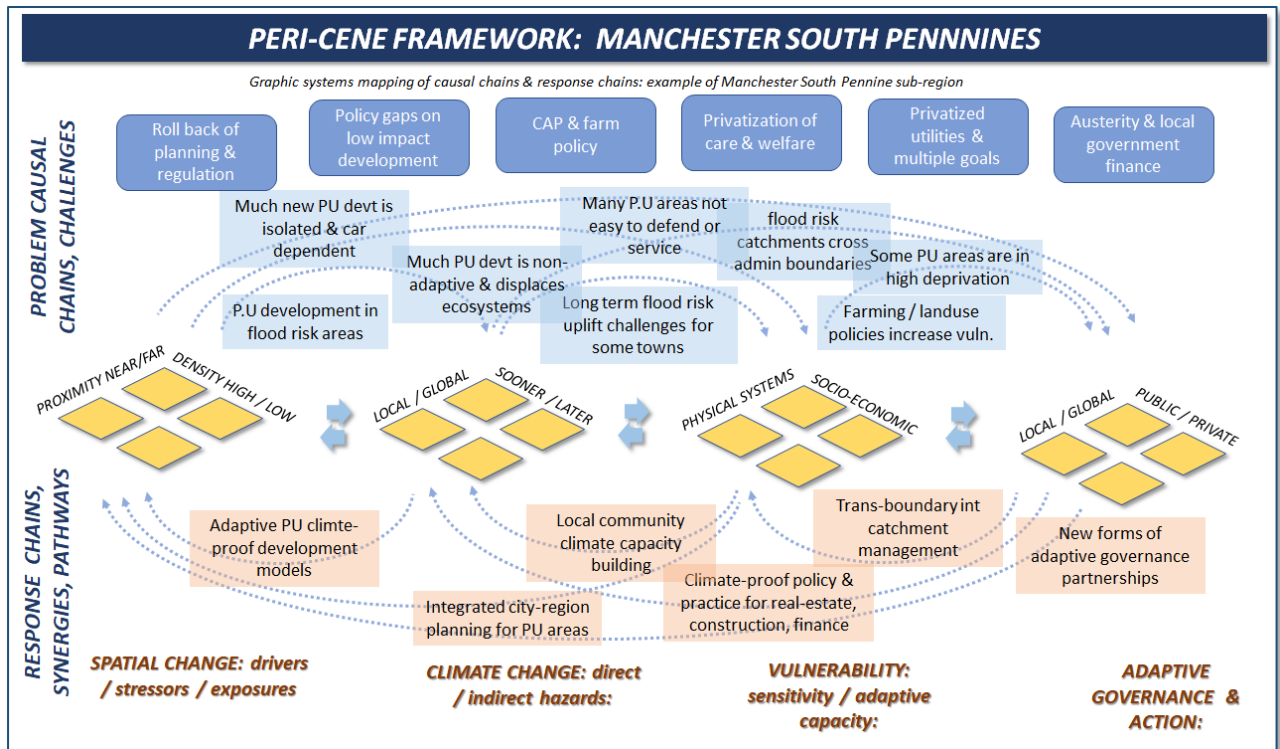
PERI-CENE FRAMEWORK: MANCHESTER SOUTH PENNNINES

Graphic systems mapping of causal chains & response chains: example of Manchester South Pennine sub-region

PROBLEM CAUSAL CHAINS, CHALLENGES

Roll back of planning & regulation

Policy gaps on low impact development

CAP & farm policy

Privatization of care & welfare

Privatized utilities & multiple goals

Austerity & local government finance

Much new PU devt is isolated & car dependent

Many P.U areas not easy to defend or service

flood risk catchments cross admin boundaries

Much PU devt is non-adaptive & displaces ecosystems

Some PU areas are in high deprivation

P.U development in flood risk areas

Long term flood risk uplift challenges for some towns

Farming / landuse policies increase vuln.

PROXIMITY NEAR/FAR

DENSITY HIGH / LOW

LOCAL / GLOBAL

SOONER / LATER

PHYSICAL SYSTEMS

SOCIO-ECONOMIC

LOCAL / GLOBAL

PUBLIC / PRIVATE

RESPONSE CHAINS, SYNERGIES, PATHWAYS

Adaptive PU climte-proof development models

Local community climate capacity building

Trans-boundary int catchment management

New forms of adaptive governance partnerships

Climate-proof policy & practice for real-estate, construction, finance

Integrated city-region planning for PU areas

SPATIAL CHANGE: drivers / stressors / exposures

CLIMATE CHANGE: direct / indirect hazards:

VULNERABILITY: sensitivity / adaptive capacity:

ADAPTIVE GOVERNANCE & ACTION: